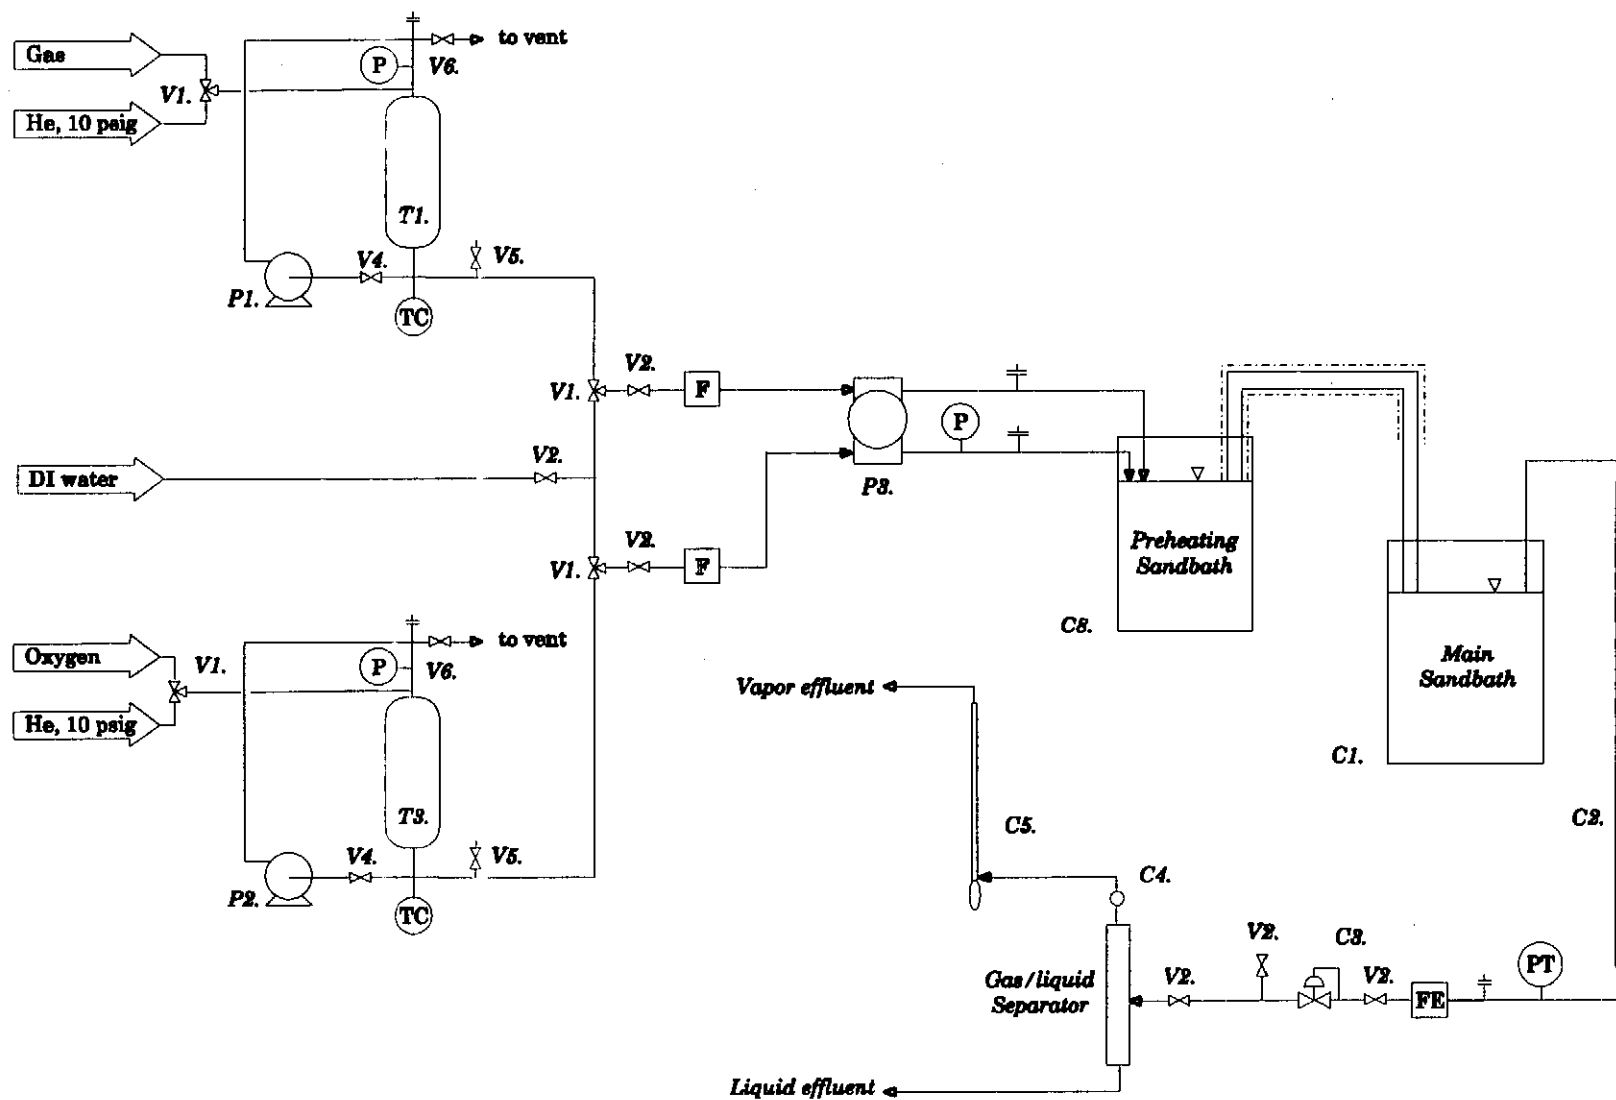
Gas
He, 10 psig
V1.
P
V6.
to vent
T1.
P1.
V4.
TC
V5.
V1.
V2.
F
P
P3.
DI water
V2.
V1.
V2.
F
Preheating Sandbath
C6.
Main Sandbath
C1.
Oxygen
He, 10 psig
V1.
P
V6.
to vent
T3.
P2.
V4.
TC
V5.
Vapor effluent
C5.
C4.
C2.
Gas/liquid Separator
V2.
V2.
C3.
V2.
FE
PT
Liquid effluent